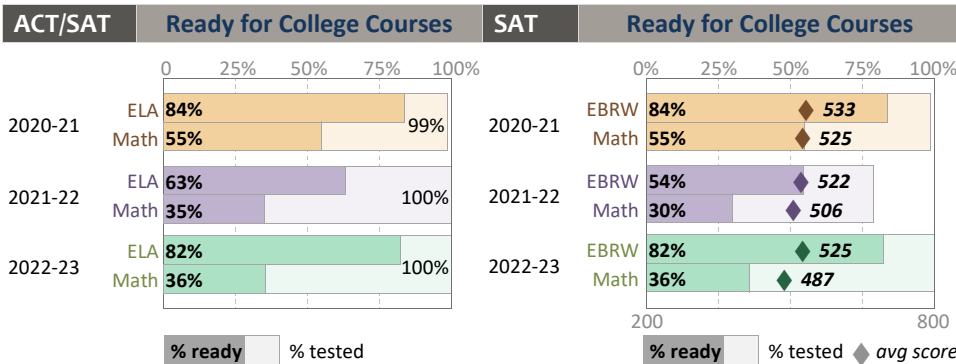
ACT/SAT Ready for College Courses

0 25% 50% 75% 100%

2020-21 ELA 84% Math 55% 99%

2021-22 ELA 63% Math 35% 100%

2022-23 ELA 82% Math 36% 100%

% ready % tested

SAT Ready for College Courses

0% 25% 50% 75% 100%

2020-21 EBRW 84% 533 Math 55% 525

2021-22 EBRW 54% 522 Math 30% 506

2022-23 EBRW 82% 525 Math 36% 487

200 800

% ready % tested avg score